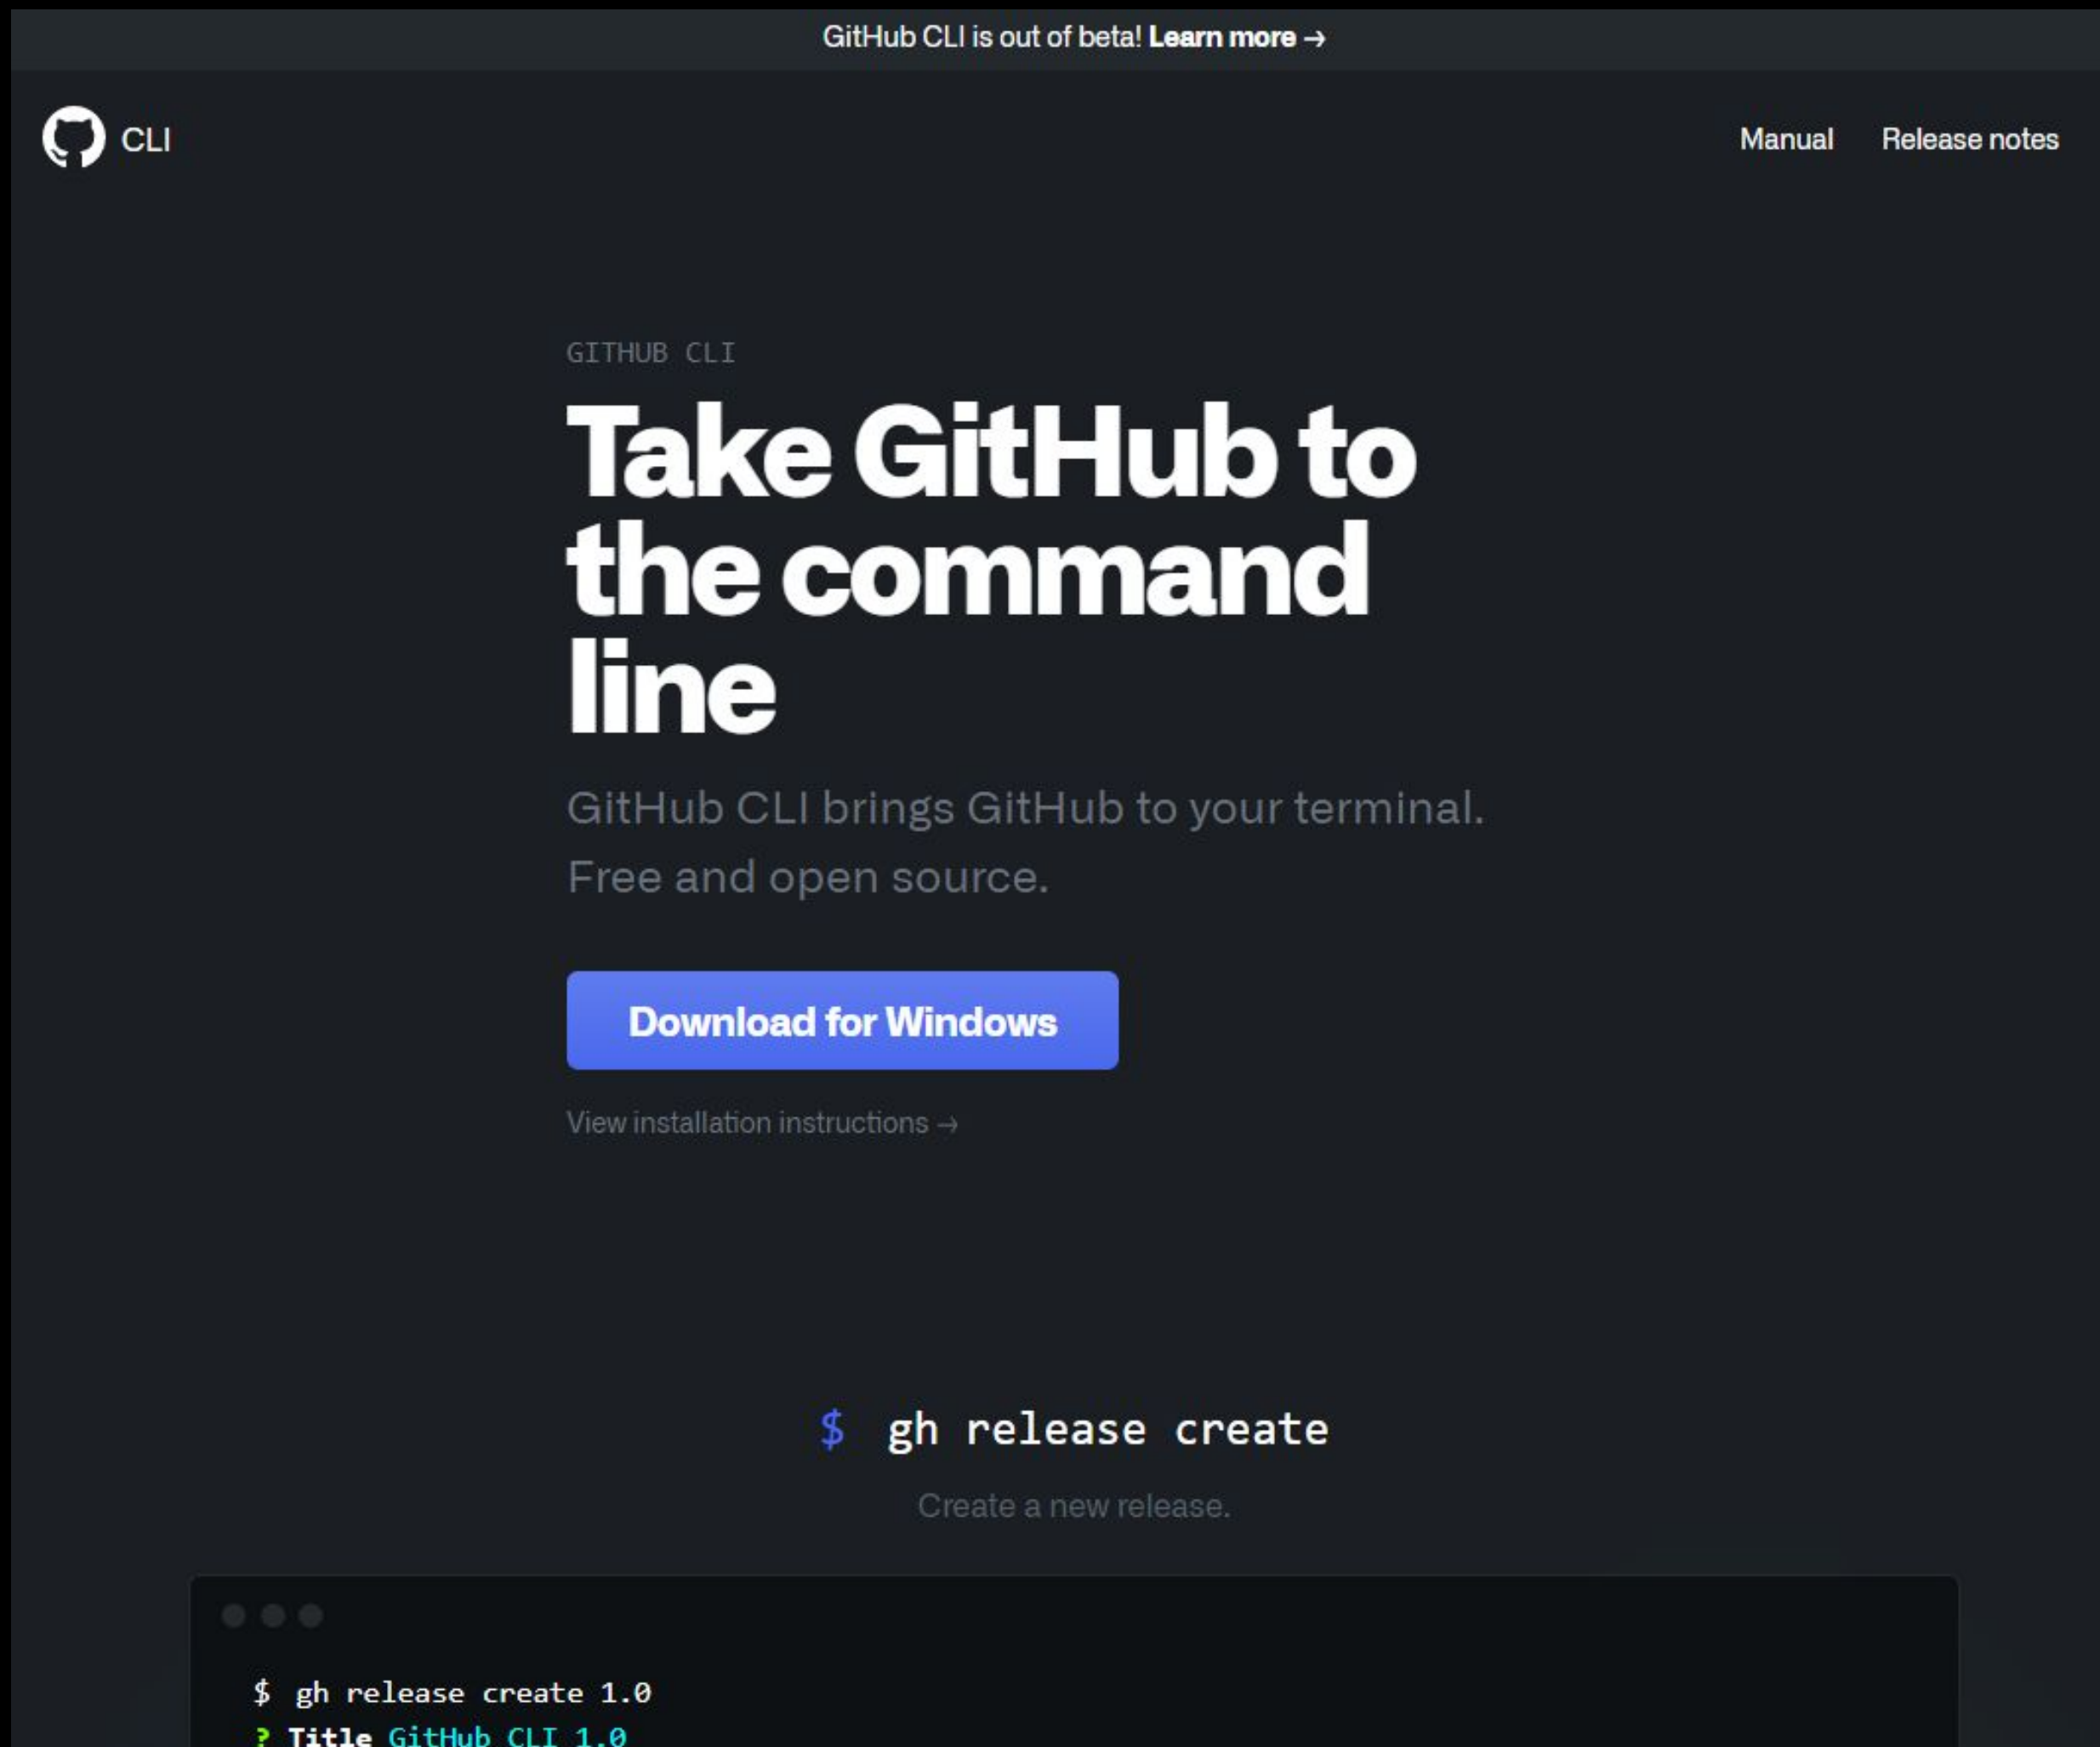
GitHub CLI is out of beta! Learn more →

CLI

Manual Release notes

GITHUB CLI

Take GitHub to the command line

GitHub CLI brings GitHub to your terminal. Free and open source.

Download for Windows

View installation instructions →

$ gh release create

Create a new release.

$ gh release create 1.0
? Title GitHub CLI 1.0